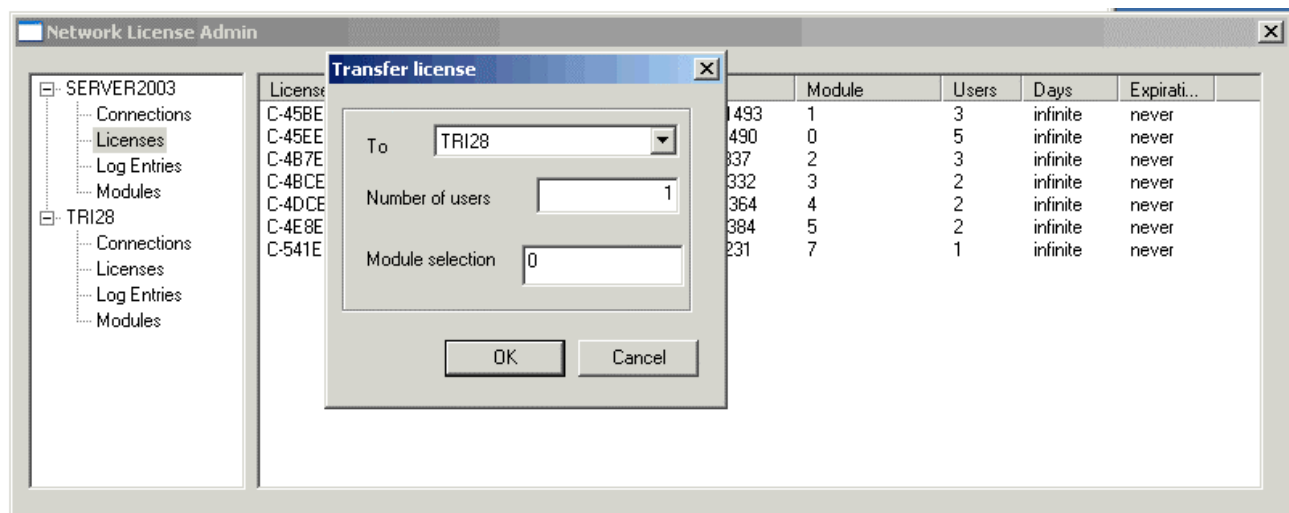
Network License Admin

SERVER2003
Connections
Licenses
Log Entries
Modules
TRI28
Connections
Licenses
Log Entries
Modules

| License | | Module | Users | Days | Expirati... |
|---|---|---|---|---|---|
| C-45BE | 1493 | 1 | 3 | infinite | never |
| C-45EE | 490 | 0 | 5 | infinite | never |
| C-4B7E | 337 | 2 | 3 | infinite | never |
| C-4BCE | 332 | 3 | 2 | infinite | never |
| C-4DCE | 364 | 4 | 2 | infinite | never |
| C-4E8E | 384 | 5 | 2 | infinite | never |
| C-541E | 231 | 7 | 1 | infinite | never |

Transfer license
To TRI28
Number of users 1
Module selection 0
OK Cancel